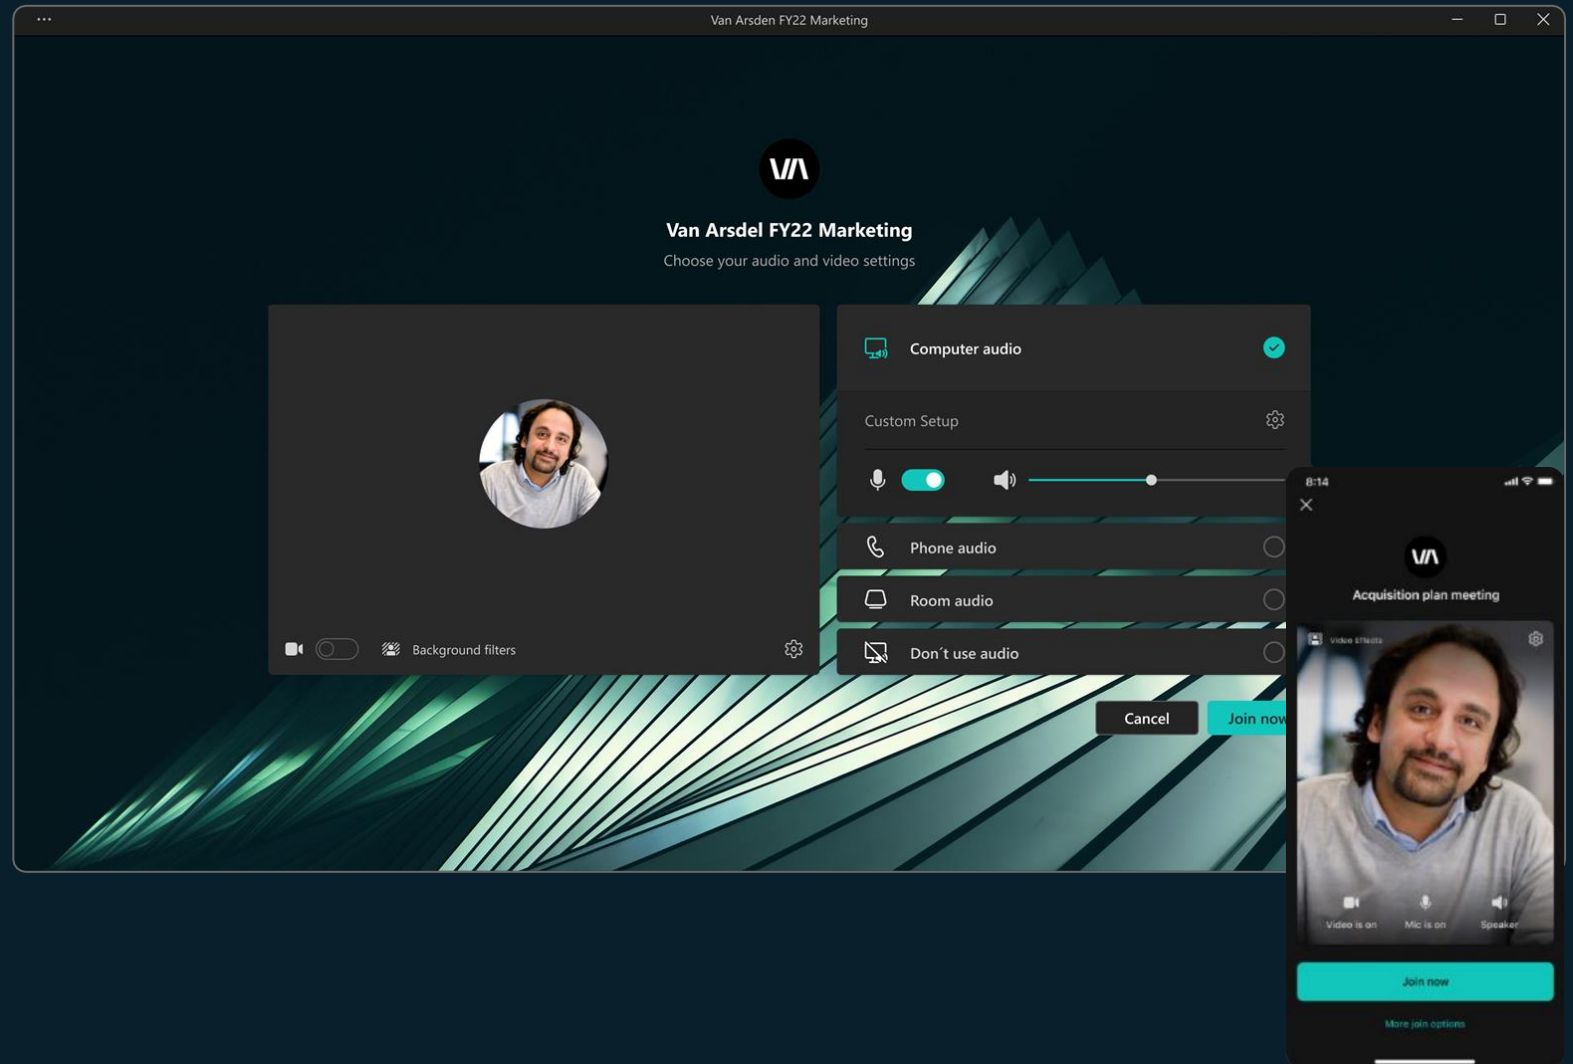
···
Van Arsden FY22 Marketing

VA

Van Arsdel FY22 Marketing

Choose your audio and video settings

Background filters

Computer audio

Custom Setup

Phone audio

Room audio

Don´t use audio

Cancel

Join now

8:14

VA

Acquisition plan meeting

Video Effects

Video is on

Mic is on

Speaker

Join now

More join options